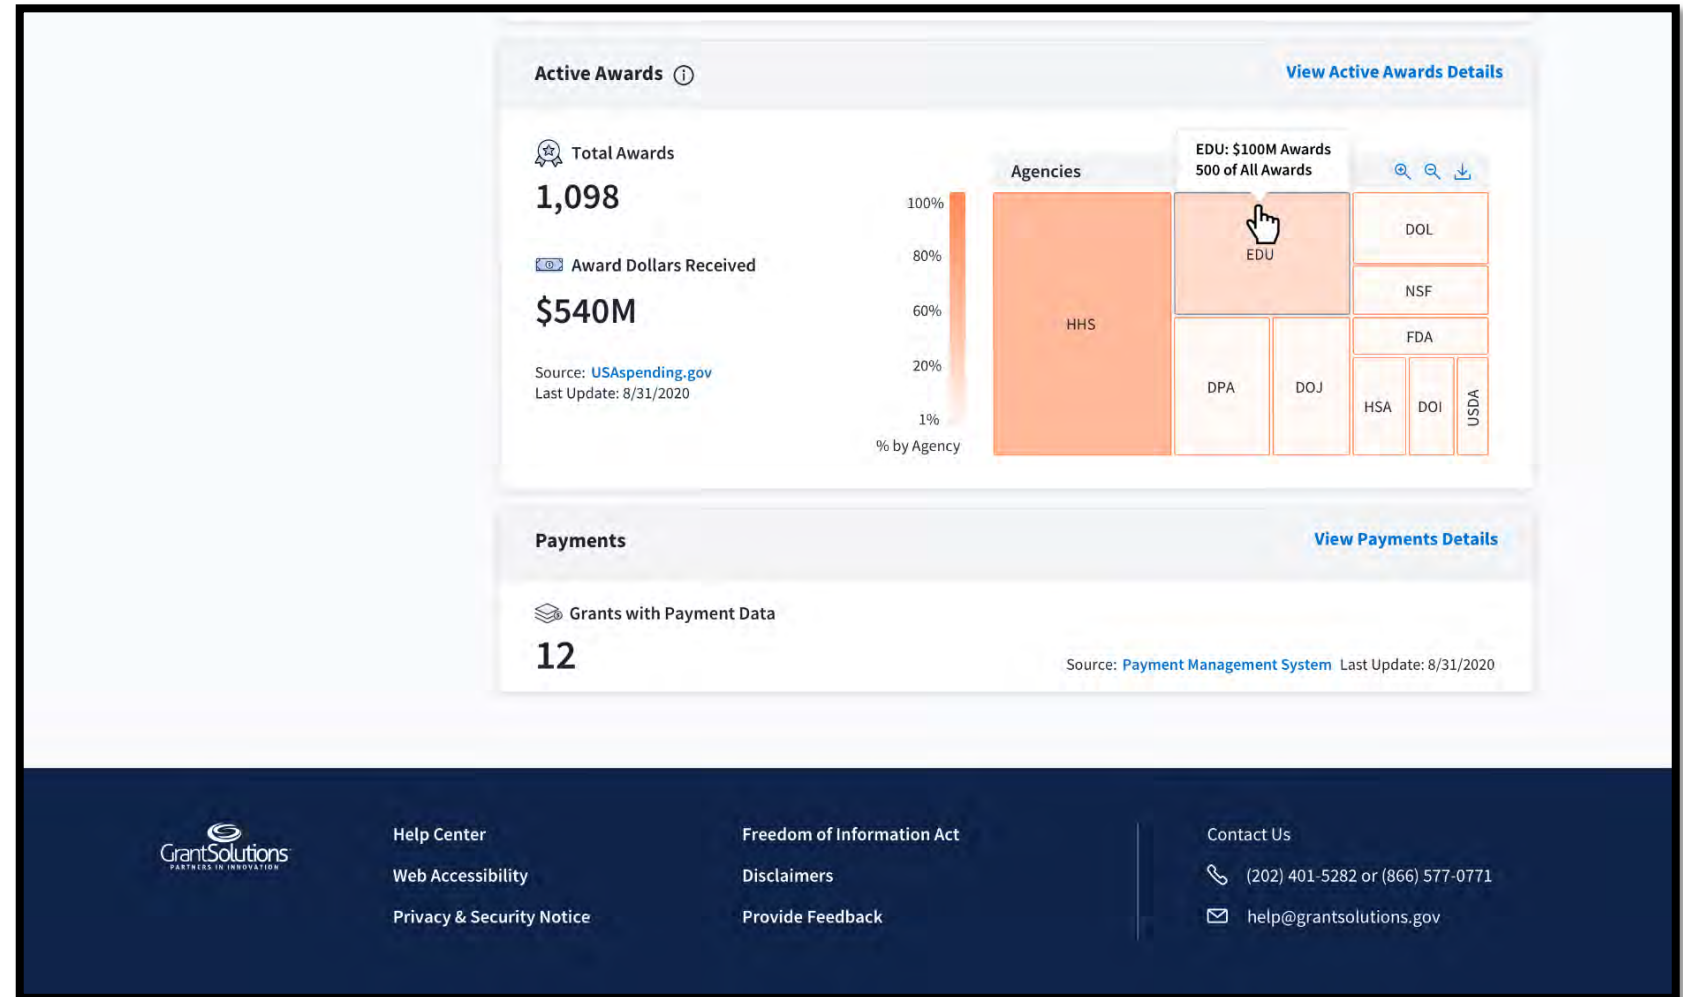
Active Awards

View Active Awards Details

Total Awards
1,098

Award Dollars Received
$540M

Source: USAspending.gov
Last Update: 8/31/2020

100%
80%
60%
20%
1%
% by Agency

Agencies

EDU: $100M Awards
500 of All Awards

HHS
EDU
DOL
NSF
FDA
DPA
DOJ
HSA
DOI
USDA

Payments

View Payments Details

Grants with Payment Data
12

Source: Payment Management System Last Update: 8/31/2020

GrantSolutions
PARTNERS IN INNOVATION

Help Center
Web Accessibility
Privacy & Security Notice

Freedom of Information Act
Disclaimers
Provide Feedback

Contact Us
(202) 401-5282 or (866) 577-0771
help@grantsolutions.gov